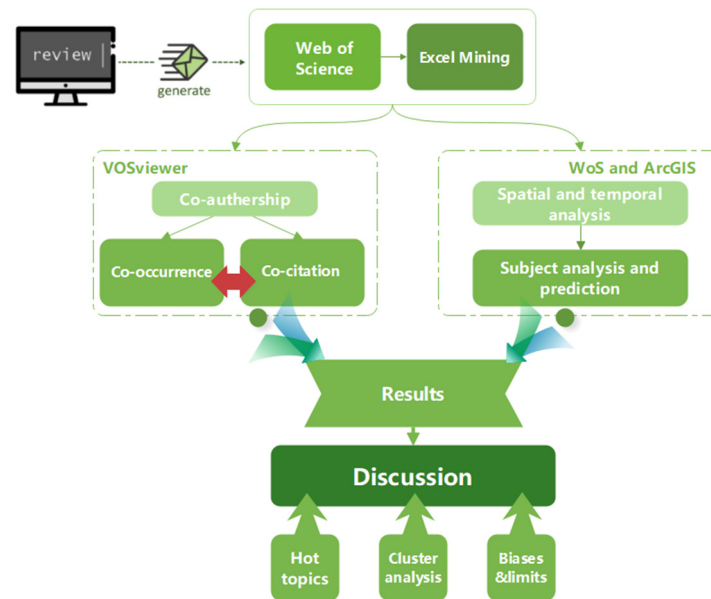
review

generate

Web of Science

Excel Mining

VOSviewer

Co-authership

Co-occurrence

Co-citation

WoS and ArcGIS

Spatial and temporal analysis

Subject analysis and prediction

Results

Discussion

Hot topics

Cluster analysis

Biases &limits